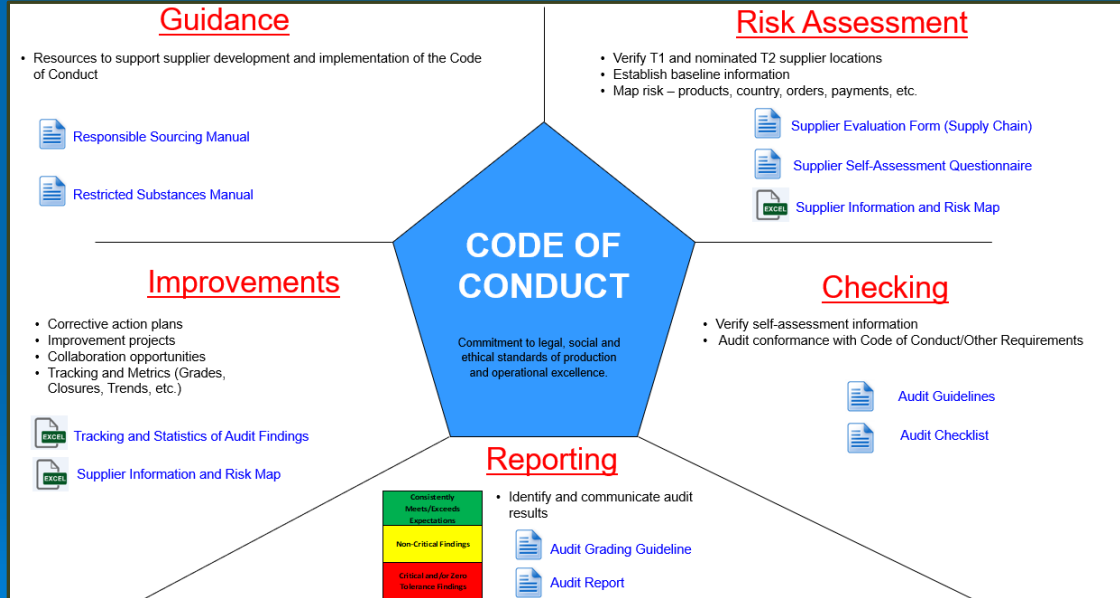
Guidance

• Resources to support supplier development and implementation of the Code of Conduct

Responsible Sourcing Manual

Restricted Substances Manual

Risk Assessment

• Verify T1 and nominated T2 supplier locations
• Establish baseline information
• Map risk – products, country, orders, payments, etc.

Supplier Evaluation Form (Supply Chain)

Supplier Self-Assessment Questionnaire

EXCEL Supplier Information and Risk Map

CODE OF CONDUCT

Commitment to legal, social and ethical standards of production and operational excellence.

Improvements

• Corrective action plans
• Improvement projects
• Collaboration opportunities
• Tracking and Metrics (Grades, Closures, Trends, etc.)

EXCEL Tracking and Statistics of Audit Findings

EXCEL Supplier Information and Risk Map

Checking

• Verify self-assessment information
• Audit conformance with Code of Conduct/Other Requirements

Audit Guidelines

Audit Checklist

Reporting

| Consistently Meets/Exceeds Expectations |
|---|
| Non-Critical Findings |
| Critical and/or Zero Tolerance Findings |

• Identify and communicate audit results

Audit Grading Guideline

Audit Report